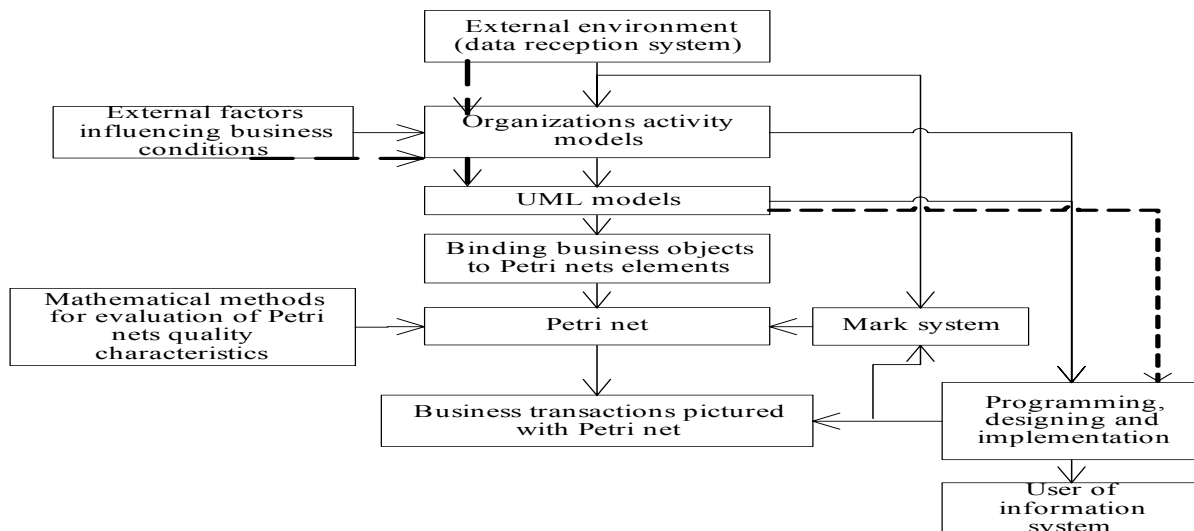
External environment (data reception system)

External factors influencing business conditions

Organizations activity models

UML models

Binding business objects to Petri nets elements

Mathematical methods for evaluation of Petri nets quality characteristics

Petri net

Mark system

Business transactions pictured with Petri net

Programming, designing and implementation

User of information system